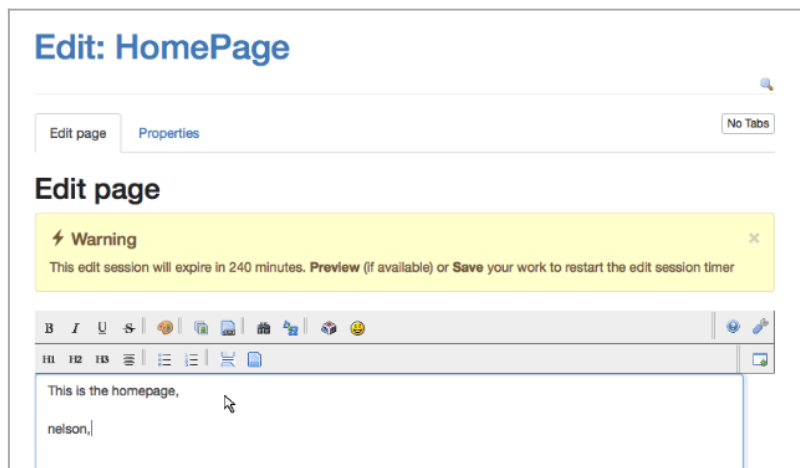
Edit: HomePage

Edit page

Properties

No Tabs

Edit page

Warning

×

This edit session will expire in 240 minutes. **Preview** (if available) or **Save** your work to restart the edit session timer

B I U S

H1 H2 H3

This is the homepage,

nelson,